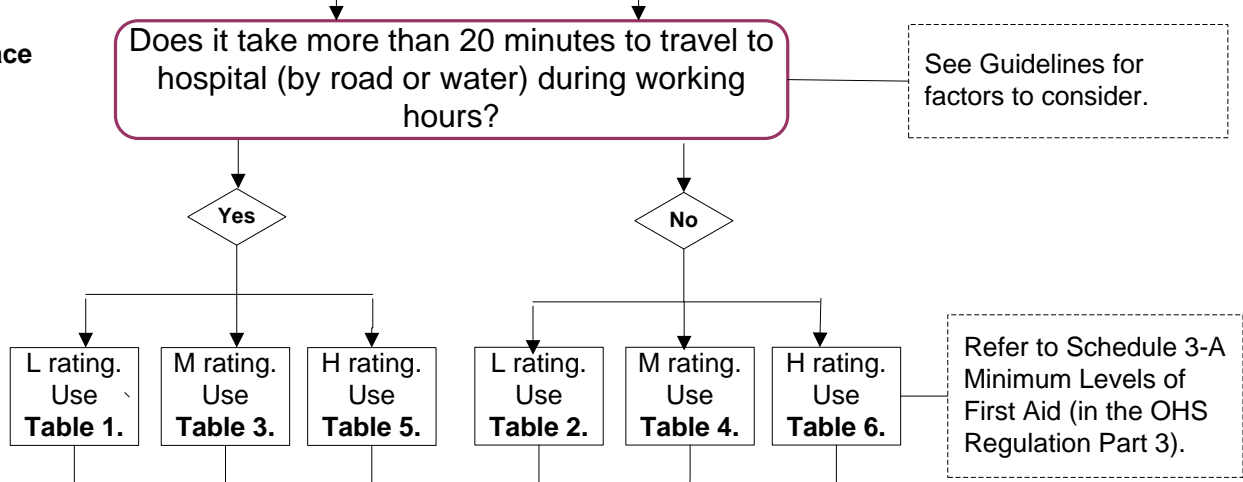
ace

Does it take more than 20 minutes to travel to hospital (by road or water) during working hours?

See Guidelines for factors to consider.

Yes

No

L rating. Use **Table 1.**

M rating. Use **Table 3.**

H rating. Use **Table 5.**

L rating. Use **Table 2.**

M rating. Use **Table 4.**

H rating. Use **Table 6.**

Refer to Schedule 3-A Minimum Levels of First Aid (in the OHS Regulation Part 3).